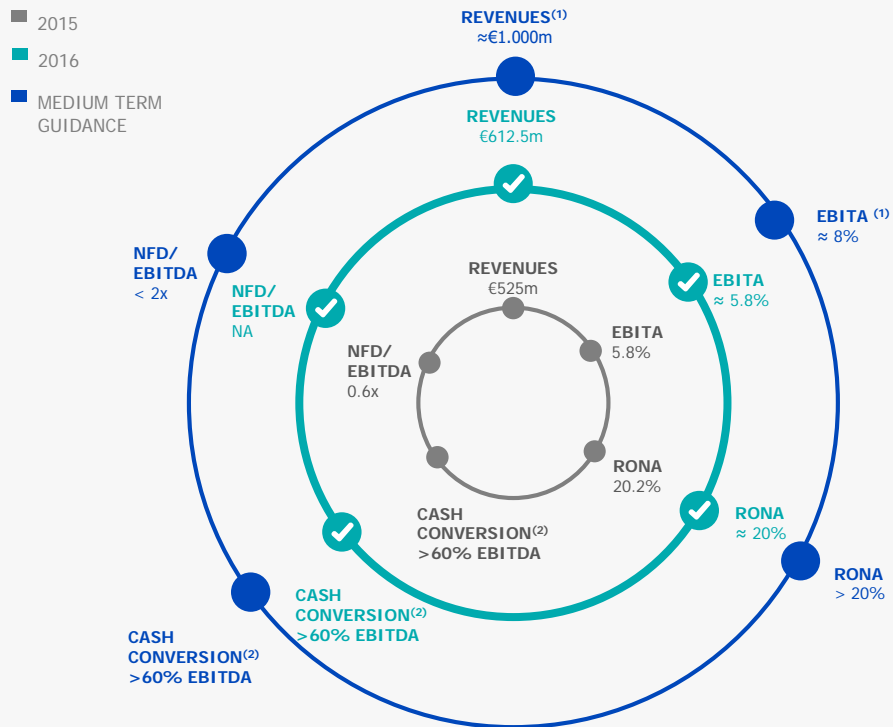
2015

2016

MEDIUM TERM GUIDANCE

REVENUES$^{(1)}$
≈€1.000m

REVENUES
€612.5m

EBITA $^{(1)}$
≈ 8%

NFD/
EBITDA
< 2x

NFD/
EBITDA
NA

EBITA
≈ 5.8%

REVENUES
€525m

EBITA
5.8%

NFD/
EBITDA
0.6x

RONA
20.2%

CASH
CONVERSION$^{(2)}$
>60% EBITDA

RONA
≈ 20%

RONA
> 20%

CASH
CONVERSION$^{(2)}$
>60% EBITDA

CASH
CONVERSION$^{(2)}$
>60% EBITDA